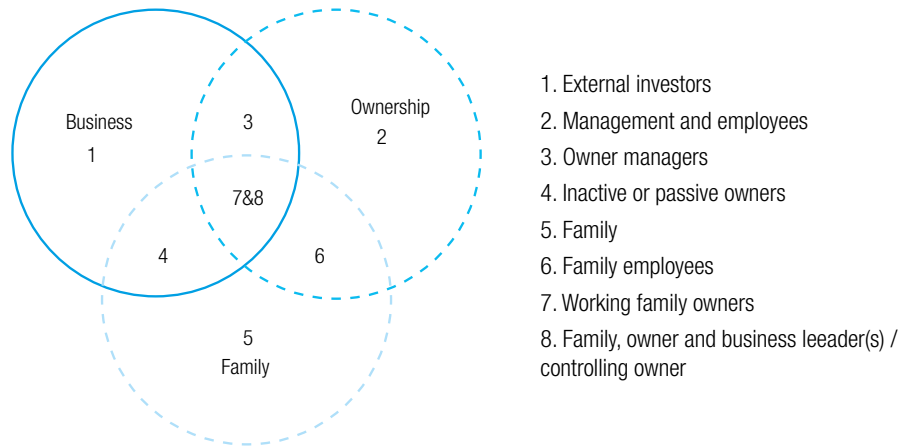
Business
1

3

Ownership
2

7&8

4

6

5
Family

1. External investors
2. Management and employees
3. Owner managers
4. Inactive or passive owners
5. Family
6. Family employees
7. Working family owners
8. Family, owner and business leeader(s) / controlling owner